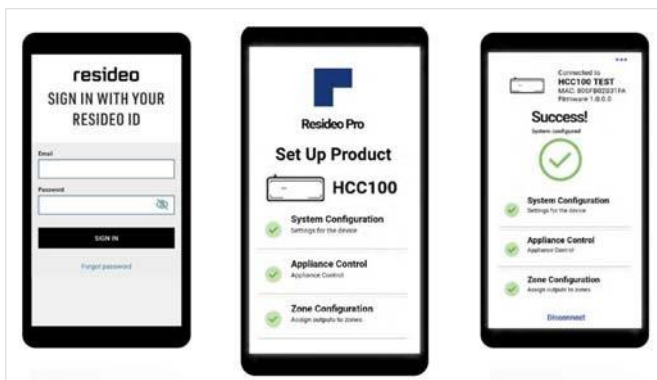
resideo
SIGN IN WITH YOUR RESIDEO ID

Email

Password

SIGN IN

Forgot password

Resideo Pro

Set Up Product

HCC100

System Configuration
Settings for the device

Appliance Control
Appliance Control

Zone Configuration
Assign outputs to zones

Connected to
HCC100 TEST
MAC: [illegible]
Firmware 1.0.0.0

Success!
System configured

System Configuration
Settings for the device

Appliance Control
Appliance Control

Zone Configuration
Assign outputs to zones

Disconnect